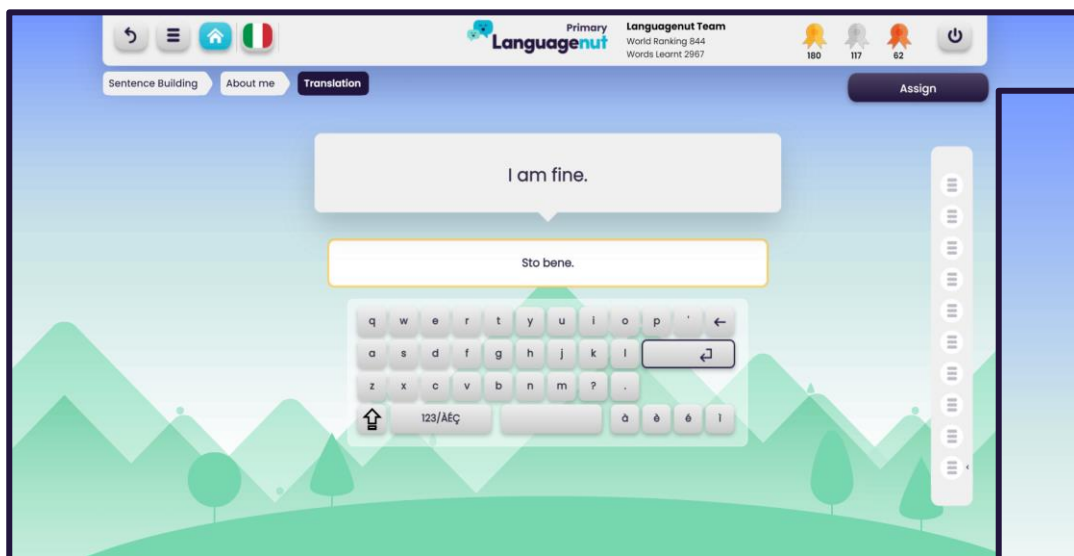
Primary Languagenut

Languagenut Team
World Ranking 844
Words Learnt 2967

180 117 62

Sentence Building
About me
Translation

Assign

I am fine.

Sto bene.

q w e r t y u i o p ' ←
a s d f g h j k l ⏎
z x c v b n m ? .
⇧ 123/ÀÈÇ à è é ì